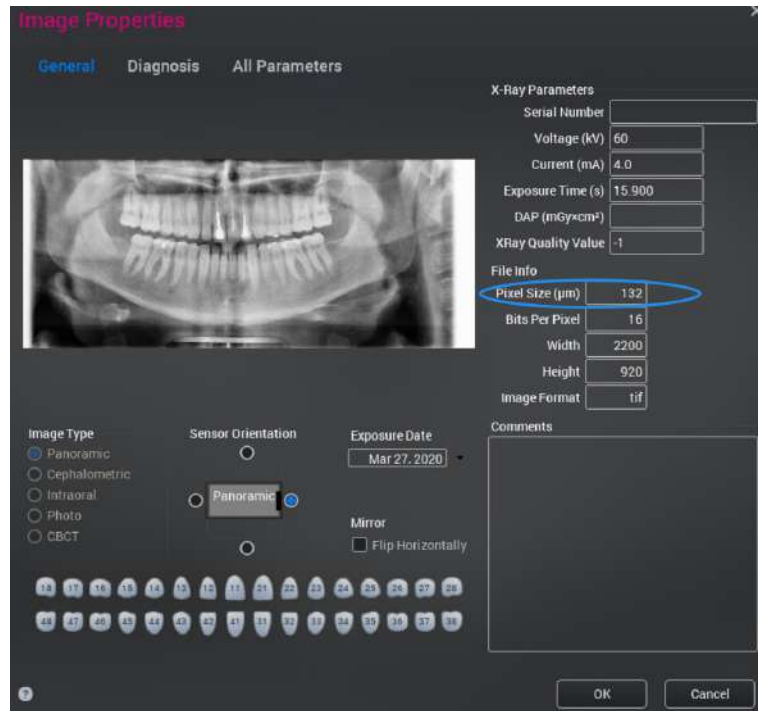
Image Properties

General Diagnosis All Parameters

X-Ray Parameters

Serial Number

Voltage (kV) 60

Current (mA) 4.0

Exposure Time (s) 15.900

DAP (mGy×cm²)

XRay Quality Value -1

File Info

Pixel Size (µm) 132

Bits Per Pixel 16

Width 2200

Height 920

Image Format tif

Comments

Image Type

Panoramic

Cephalometric

Intraoral

Photo

CBCT

Sensor Orientation

Panoramic

Exposure Date

Mar 27. 2020

Mirror

Flip Horizontally

18 17 16 15 14 13 12 11 21 22 23 24 25 26 27 28

48 47 46 45 44 43 42 41 31 32 33 34 35 36 37 38

?

OK

Cancel